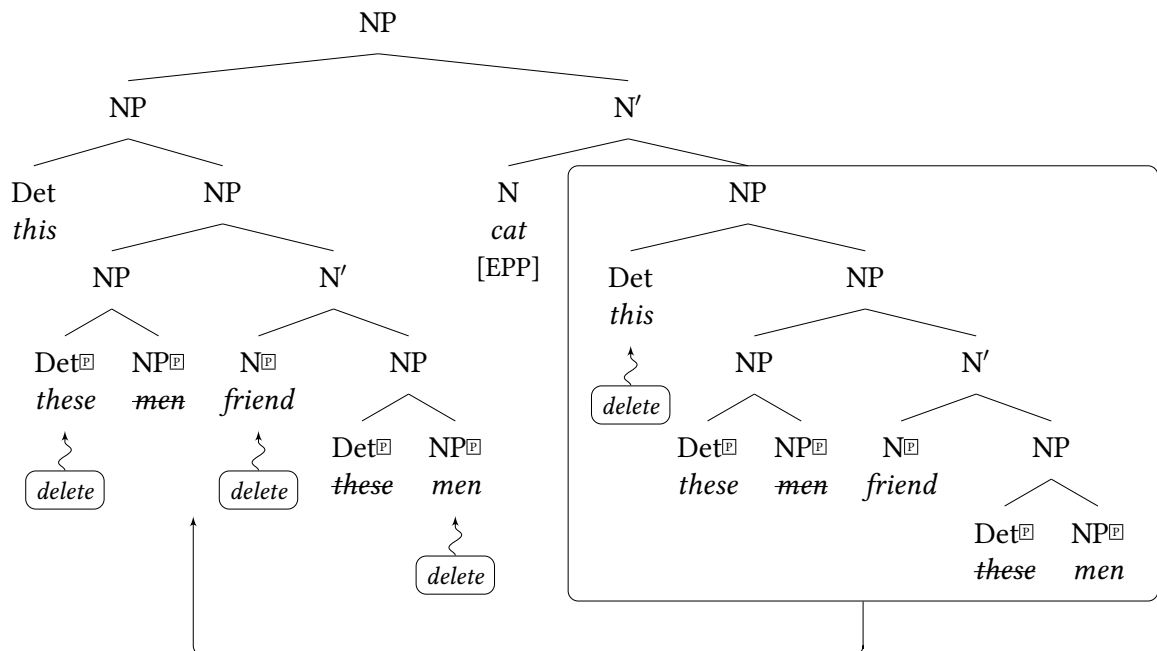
NP

NP

N′

Det
*this*

NP

N
*cat*
[EPP]

NP

NP

N′

Det
*this*

NP

Det$^{\text{P}}$
*these*

NP$^{\text{P}}$
~~*men*~~

N$^{\text{P}}$
*friend*

NP

delete

NP

N′

delete

delete

Det$^{\text{P}}$
~~*these*~~

NP$^{\text{P}}$
*men*

Det$^{\text{P}}$
*these*

NP$^{\text{P}}$
~~*men*~~

N$^{\text{P}}$
*friend*

NP

delete

Det$^{\text{P}}$
~~*these*~~

NP$^{\text{P}}$
*men*